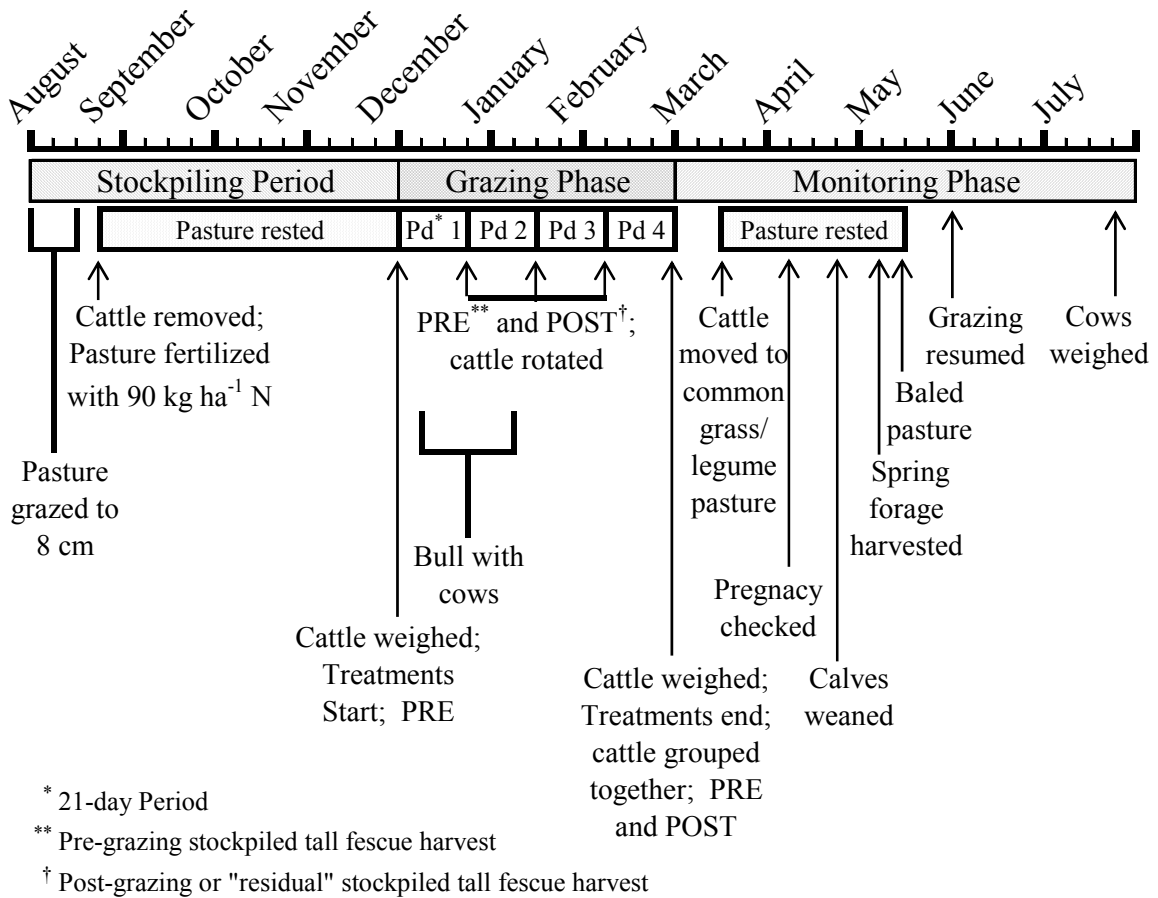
August September October November December January February March April May June July

Stockpiling Period | Grazing Phase | Monitoring Phase

Pasture rested | Pd$^{*}$ 1 | Pd 2 | Pd 3 | Pd 4 | Pasture rested

Cattle removed; Pasture fertilized with 90 kg ha$^{-1}$ N

Pasture grazed to 8 cm

PRE$^{**}$ and POST$^{\dagger}$; cattle rotated

Bull with cows

Cattle weighed; Treatments Start; PRE

Cattle moved to common grass/ legume pasture

Pregnacy checked

Calves weaned

Spring forage harvested

Baled pasture

Grazing resumed

Cows weighed

Cattle weighed; Treatments end; cattle grouped together; PRE and POST

$^{*}$ 21-day Period

$^{**}$ Pre-grazing stockpiled tall fescue harvest

$^{\dagger}$ Post-grazing or "residual" stockpiled tall fescue harvest